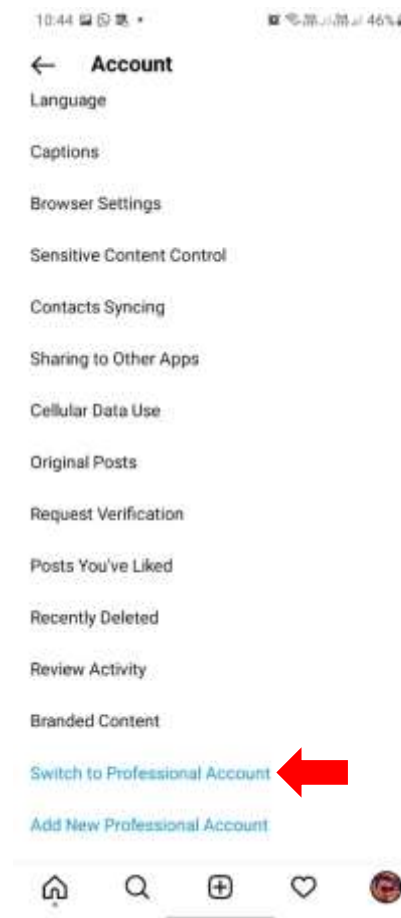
10:44 46%

Account

Language

Captions

Browser Settings

Sensitive Content Control

Contacts Syncing

Sharing to Other Apps

Cellular Data Use

Original Posts

Request Verification

Posts You've Liked

Recently Deleted

Review Activity

Branded Content

Switch to Professional Account

Add New Professional Account